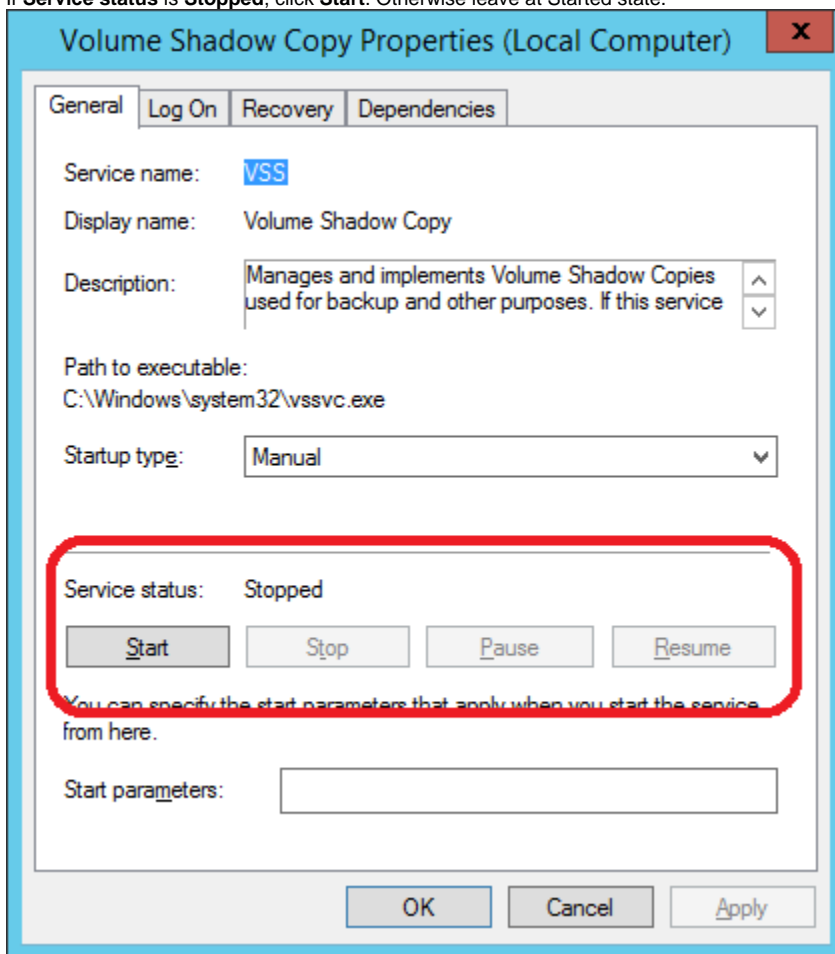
If **Service status** is **Stopped**, click **Start**. Otherwise leave at Started state.

Volume Shadow Copy Properties (Local Computer)

x

General | Log On | Recovery | Dependencies

Service name: VSS

Display name: Volume Shadow Copy

Description: Manages and implements Volume Shadow Copies used for backup and other purposes. If this service

Path to executable:
C:\Windows\system32\vssvc.exe

Startup type: Manual

Service status: Stopped

Start | Stop | Pause | Resume

You can specify the start parameters that apply when you start the service from here.

Start parameters:

OK | Cancel | Apply